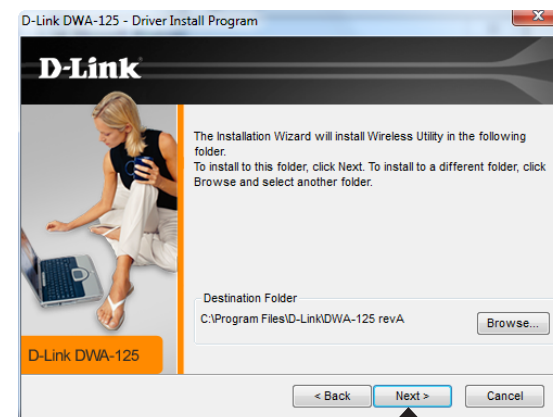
D-Link DWA-125 - Driver Install Program

D-Link

The Installation Wizard will install Wireless Utility in the following folder.
To install to this folder, click Next. To install to a different folder, click Browse and select another folder.

Destination Folder
C:\Program Files\D-Link\DWA-125 revA

Browse...

D-Link DWA-125

< Back
Next >
Cancel